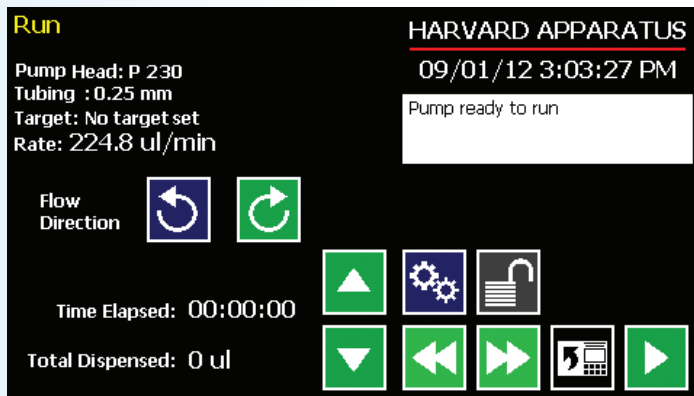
Run

HARVARD APPARATUS

09/01/12 3:03:27 PM

Pump Head: P 230
Tubing : 0.25 mm
Target: No target set
Rate: 224.8 ul/min

Pump ready to run

Flow Direction

Time Elapsed: 00:00:00

Total Dispensed: 0 ul